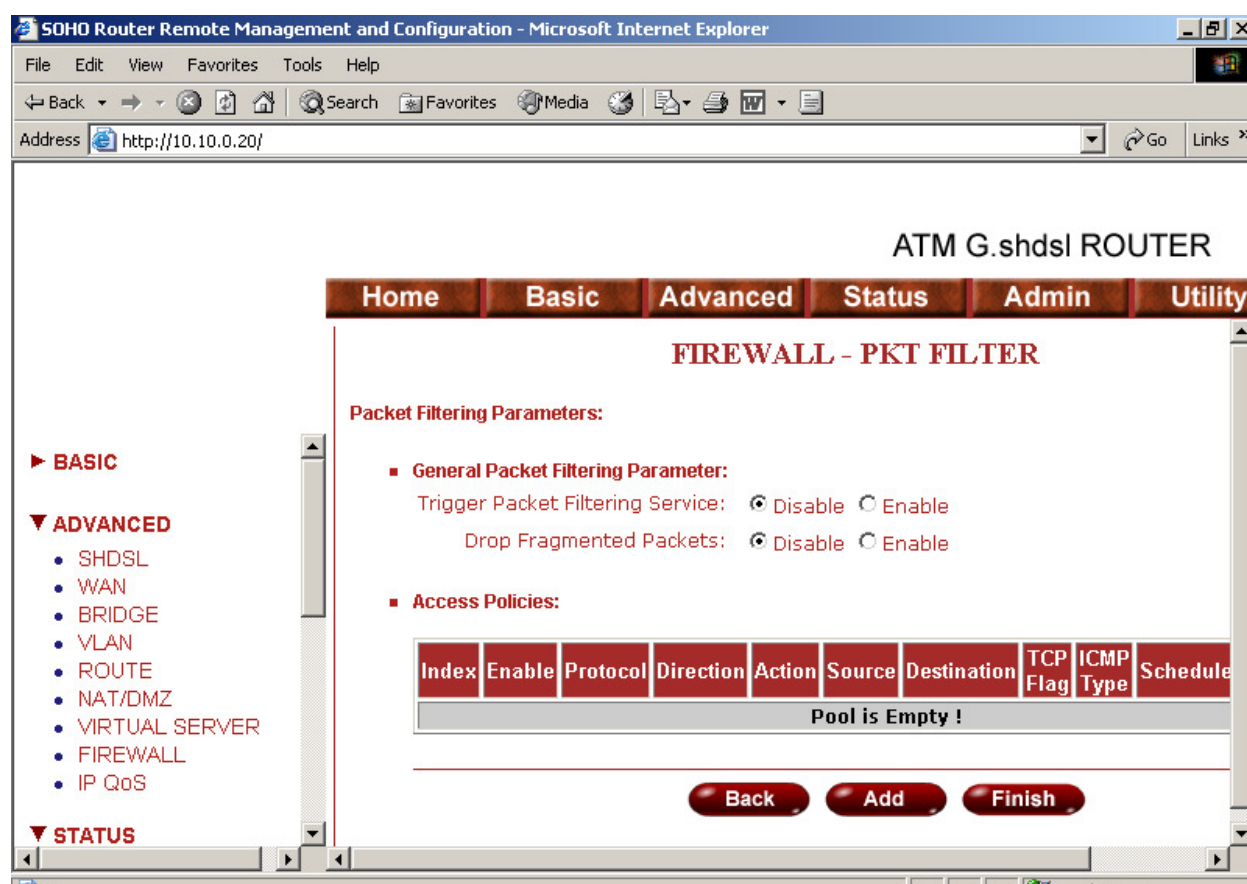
SOHO Router Remote Management and Configuration - Microsoft Internet Explorer

File Edit View Favorites Tools Help

Back Search Favorites Media

Address http://10.10.0.20/ Go Links

ATM G.shdsl ROUTER

Home Basic Advanced Status Admin Utility

FIREWALL - PKT FILTER

Packet Filtering Parameters:

► BASIC

▼ ADVANCED
• SHDSL
• WAN
• BRIDGE
• VLAN
• ROUTE
• NAT/DMZ
• VIRTUAL SERVER
• FIREWALL
• IP QoS

▼ STATUS

▪ General Packet Filtering Parameter:
Trigger Packet Filtering Service: Disable Enable
Drop Fragmented Packets: Disable Enable

▪ Access Policies:

| Index | Enable | Protocol | Direction | Action | Source | Destination | TCP Flag | ICMP Type | Schedule |
|---|---|---|---|---|---|---|---|---|---|
| Pool is Empty ! | | | | | | | | | |

Back Add Finish